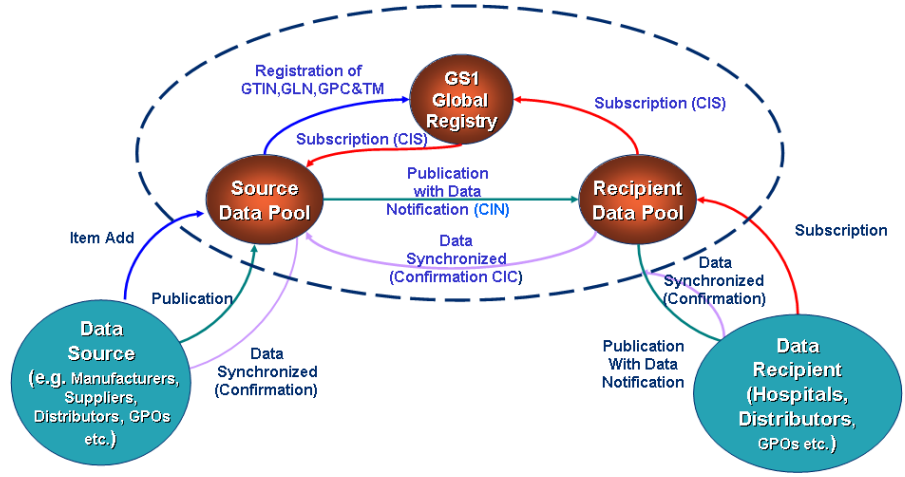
Registration of GTIN,GLN,GPC&TM

GS1 Global Registry

Subscription (CIS)

Subscription (CIS)

Source Data Pool

Publication with Data Notification (CIN)

Recipient Data Pool

Item Add

Data Synchronized (Confirmation CIC)

Subscription

Publication

Data Synchronized (Confirmation)

Data Source (e.g. Manufacturers, Suppliers, Distributors, GPOs etc.)

Data Synchronized (Confirmation)

Publication With Data Notification

Data Recipient (Hospitals, Distributors, GPOs etc.)